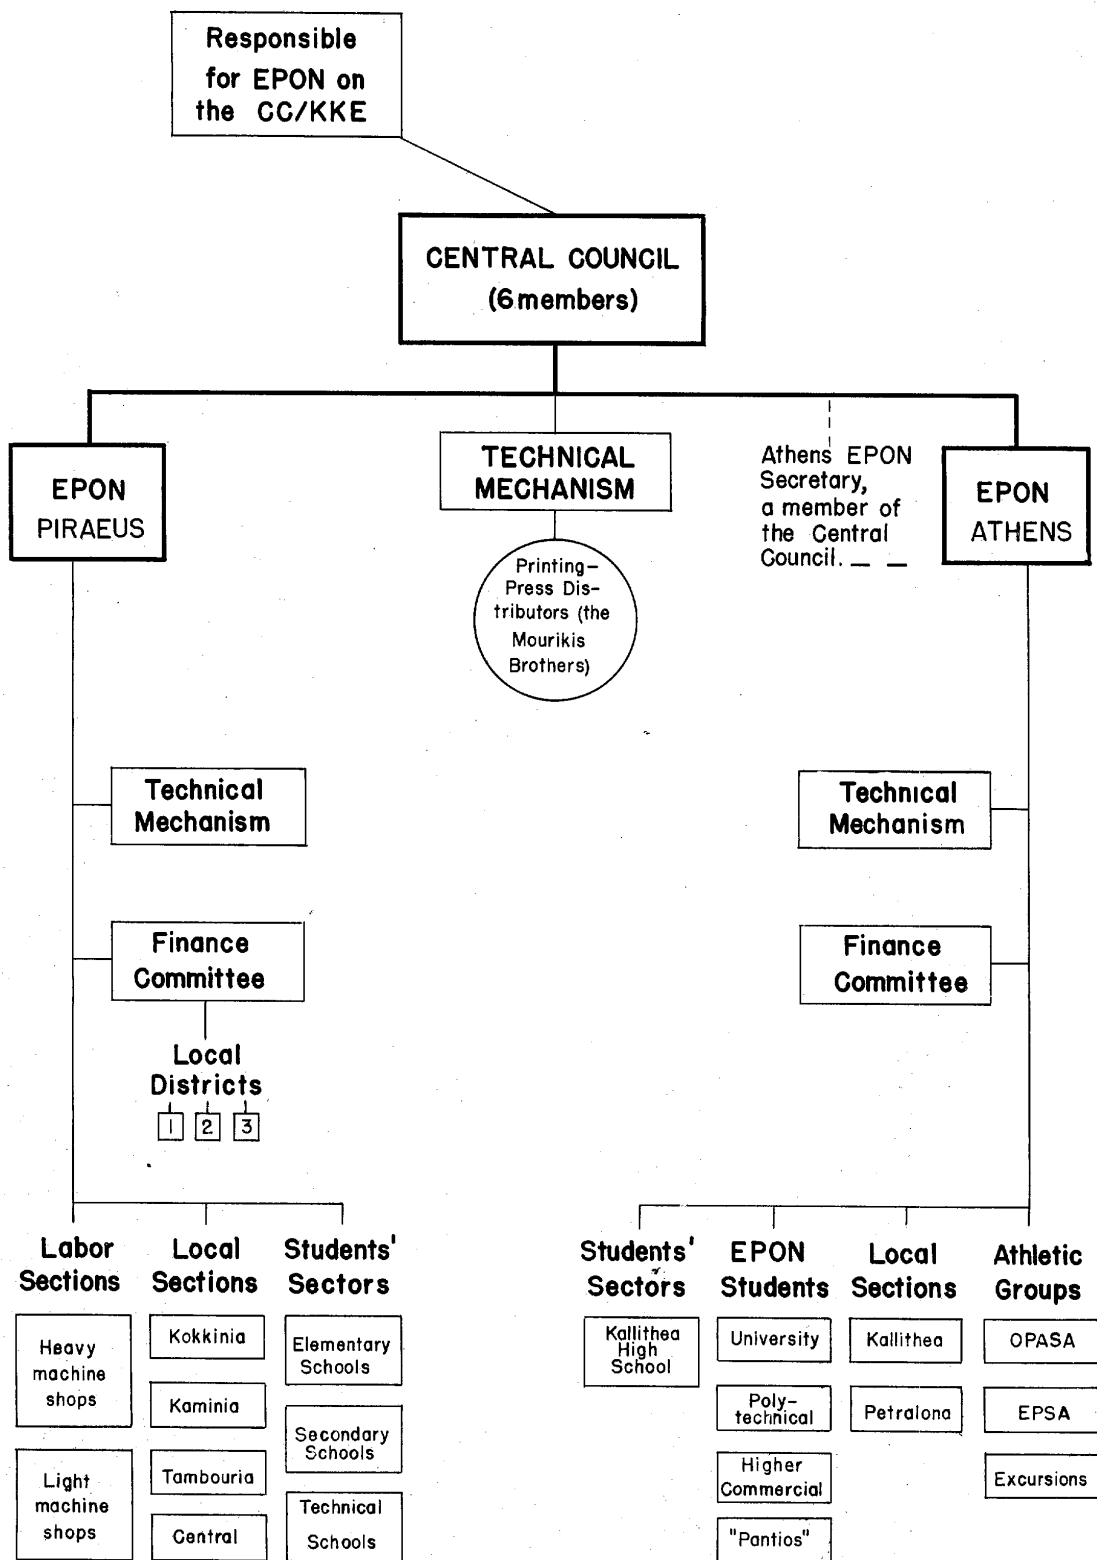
Responsible for EPON on the CC/KKE

CENTRAL COUNCIL (6 members)

EPON PIRAEUS

TECHNICAL MECHANISM

Printing-Press Distributors (the Mourikis Brothers)

Athens EPON Secretary, a member of the Central Council.

EPON ATHENS

Technical Mechanism

Finance Committee

Local Districts

1 2 3

Technical Mechanism

Finance Committee

Labor Sections

Heavy machine shops

Light machine shops

Local Sections

Kokkinia

Kaminia

Tambouria

Central

Students' Sectors

Elementary Schools

Secondary Schools

Technical Schools

Students' Sectors

Kallithea High School

EPON Students

University

Polytechnical

Higher Commercial

"Pantios"

Local Sections

Kallithea

Petralona

Athletic Groups

OPASA

EPSA

Excursions